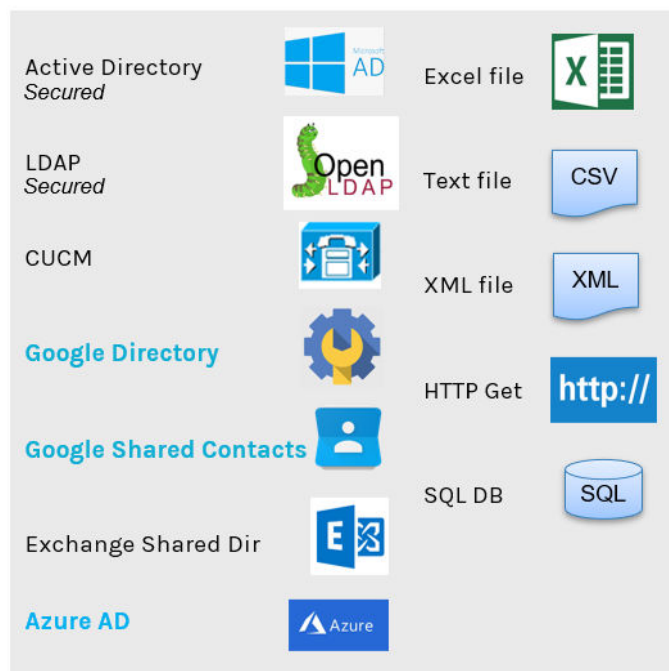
Active Directory
Secured

Microsoft AD

LDAP
Secured

Open LDAP

CUCM

Google Directory

Google Shared Contacts

Exchange Shared Dir

E

Azure AD

Azure

Excel file

X

Text file

CSV

XML file

XML

HTTP Get

http://

SQL DB

SQL